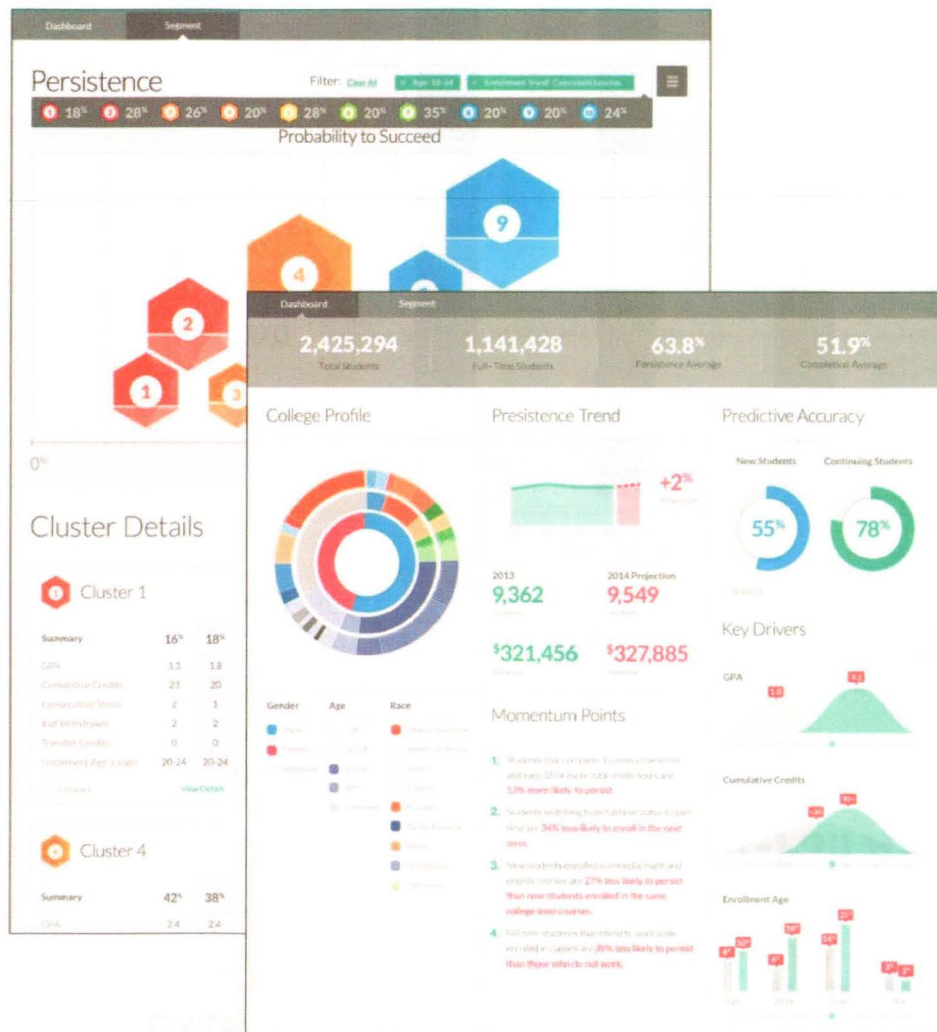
Dashboard Segment

Persistence

Filter: Clear All × Age: 18-24 × Enrollment Trend: Consistent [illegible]

1 18% 2 28% 3 26% 4 20% 5 28% 6 20% 7 35% 8 20% 9 20% 10 24%

Probability to Succeed

9

4

2

1

3

0%

Cluster Details

Cluster 1

| Summary | 16% | 18% |
|---|---|---|
| GPA | 1.3 | 1.8 |
| Cumulative Credits | 23 | 20 |
| Consecutive Terms | 2 | 1 |
| Withdrawals | 2 | 2 |
| Transfer Credits | 0 | 0 |
| Enrollment Age Length | 20-24 | 20-24 |

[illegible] View Details

Cluster 4

| Summary | 42% | 38% |
|---|---|---|
| GPA | 2.4 | 2.4 |

Dashboard Segment

2,425,294 Total Students

1,141,428 Full-Time Students

63.8% Persistence Average

51.9% Completion Average

College Profile

Gender Age Race

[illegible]

Presistence Trend

+2%

2013
9,362

2014 Projection
9,549

$321,456

$327,885

Momentum Points

1. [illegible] 53% more likely to persist.

2. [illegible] are 34% less likely to enroll in the next term.

3. New students enrolled in remedial math and english courses are 27% less likely to persist than new students enrolled in the same college level courses.

4. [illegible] 39% less likely to persist than those who do not work.

Predictive Accuracy

New Students Continuing Students

55%

78%

Key Drivers

GPA

1.8 4.1

Cumulative Credits

Enrollment Age

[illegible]